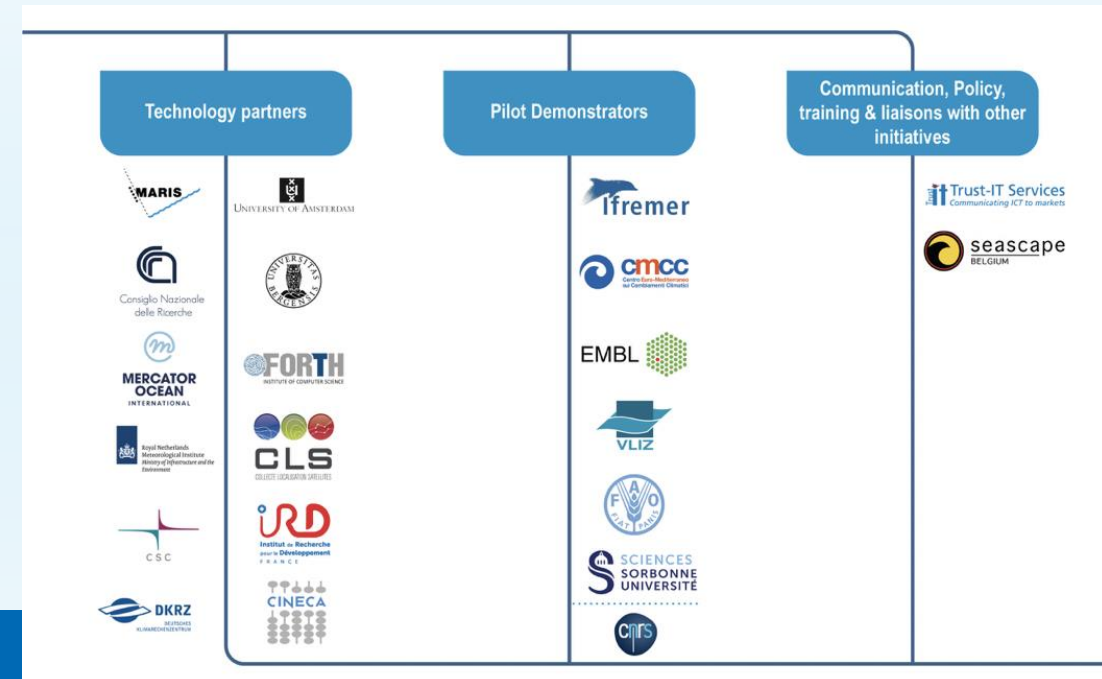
Technology partners

MARIS

Consiglio Nazionale delle Ricerche

MERCATOR OCEAN INTERNATIONAL

Royal Netherlands Meteorological Institute Ministry of Infrastructure and the Environment

CSC

DKRZ DEUTSCHES KLIMARECHENZENTRUM

UNIVERSITY OF AMSTERDAM

UNIVERSITAS BERGENSIS

FORTH INSTITUTE OF COMPUTER SCIENCE

CLS COLLECTE LOCALISATION SATELLITES

IRD Institut de Recherche pour le Développement FRANCE

CINECA

Pilot Demonstrators

Ifremer

cmcc Centro Euro-Mediterraneo sui Cambiamenti Climatici

EMBL

VLIZ

FIAT PANIS

SCIENCES SORBONNE UNIVERSITÉ

cnrs

Communication, Policy, training & liaisons with other initiatives

Trust-IT Services Communicating ICT to markets

seascape BELGIUM